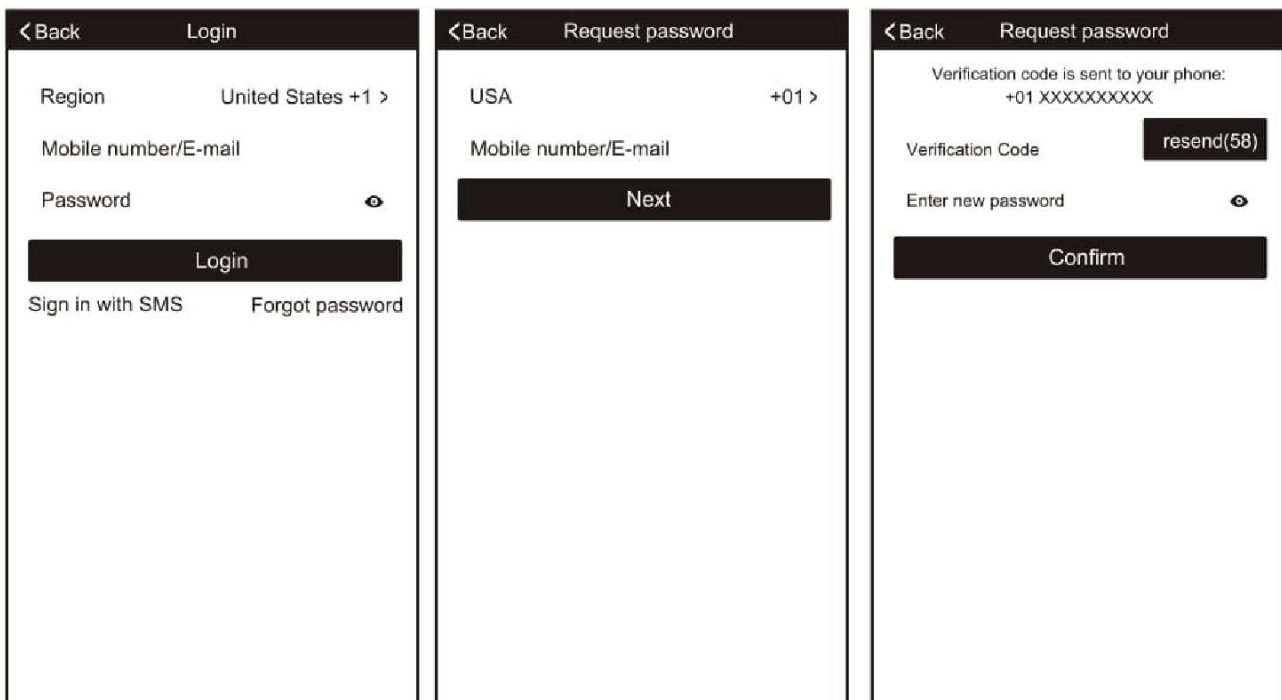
< Back Login

Region United States +1 >

Mobile number/E-mail

Password

Login

Sign in with SMS Forgot password

< Back Request password

USA +01 >

Mobile number/E-mail

Next

< Back Request password

Verification code is sent to your phone: +01 XXXXXXXXXX

Verification Code resend(58)

Enter new password

Confirm